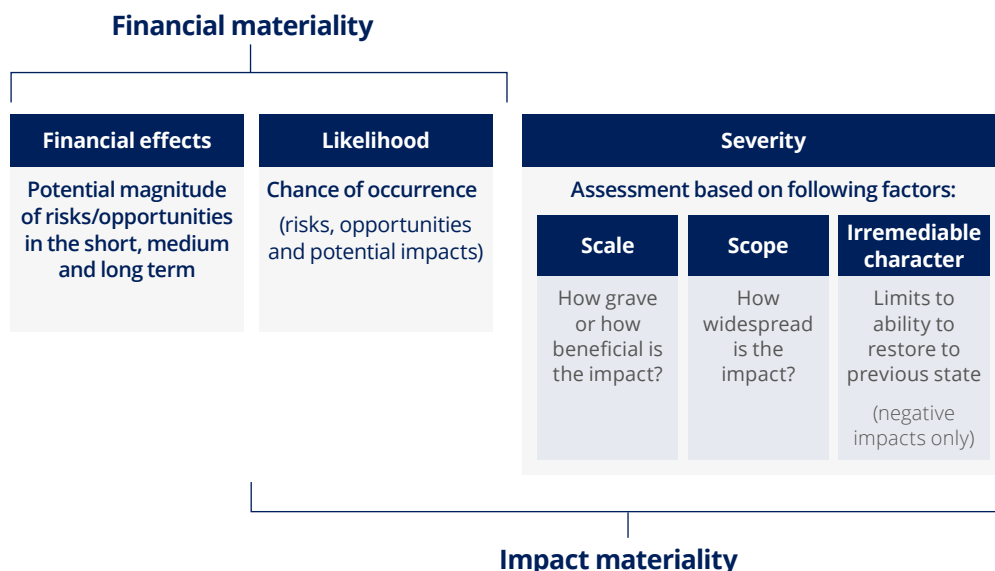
Financial materiality

Financial effects

Potential magnitude of risks/opportunities in the short, medium and long term

Likelihood

Chance of occurrence

(risks, opportunities and potential impacts)

Severity

Assessment based on following factors:

Scale

How grave or how beneficial is the impact?

Scope

How widespread is the impact?

Irremediable character

Limits to ability to restore to previous state

(negative impacts only)

Impact materiality